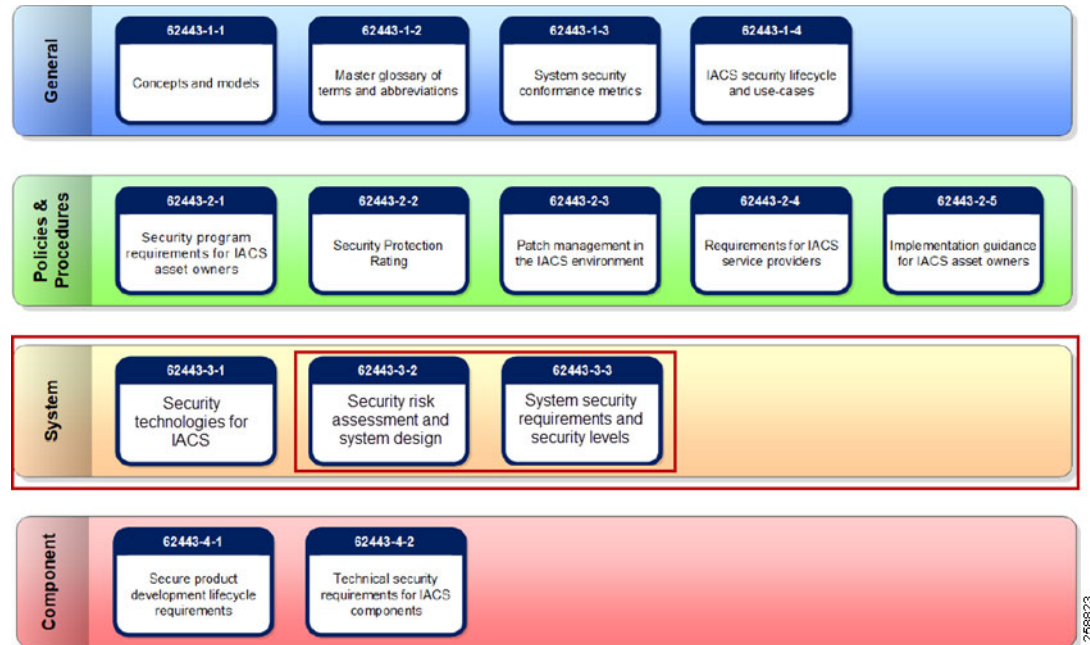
General

62443-1-1
Concepts and models

62443-1-2
Master glossary of terms and abbreviations

62443-1-3
System security conformance metrics

62443-1-4
IACS security lifecycle and use-cases

Policies & Procedures

62443-2-1
Security program requirements for IACS asset owners

62443-2-2
Security Protection Rating

62443-2-3
Patch management in the IACS environment

62443-2-4
Requirements for IACS service providers

62443-2-5
Implementation guidance for IACS asset owners

System

62443-3-1
Security technologies for IACS

62443-3-2
Security risk assessment and system design

62443-3-3
System security requirements and security levels

Component

62443-4-1
Secure product development lifecycle requirements

62443-4-2
Technical security requirements for IACS components

258823